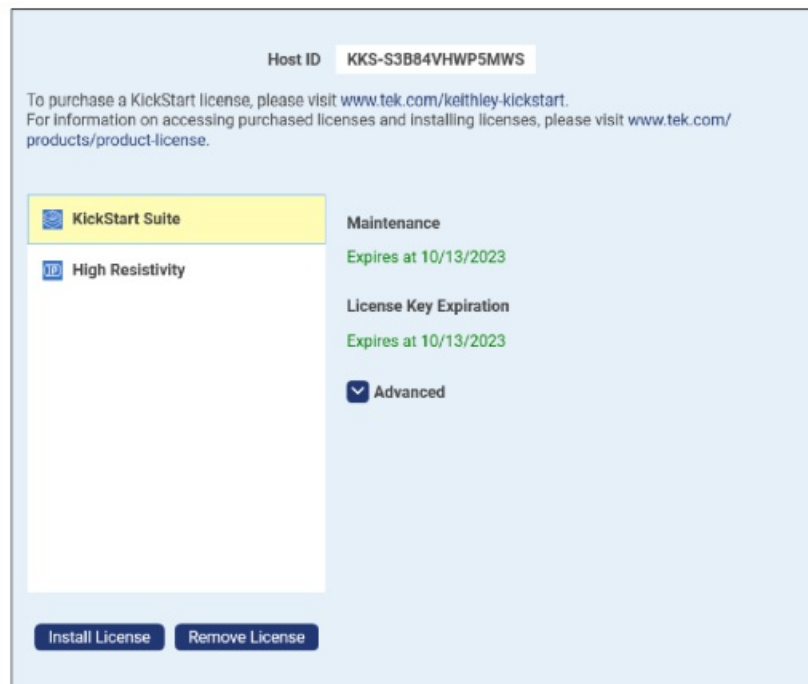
Host ID KKS-S3B84VHWP5MWS

To purchase a KickStart license, please visit www.tek.com/keithley-kickstart.
For information on accessing purchased licenses and installing licenses, please visit www.tek.com/products/product-license.

KickStart Suite

High Resistivity

Maintenance

Expires at 10/13/2023

License Key Expiration

Expires at 10/13/2023

Advanced

Install License

Remove License